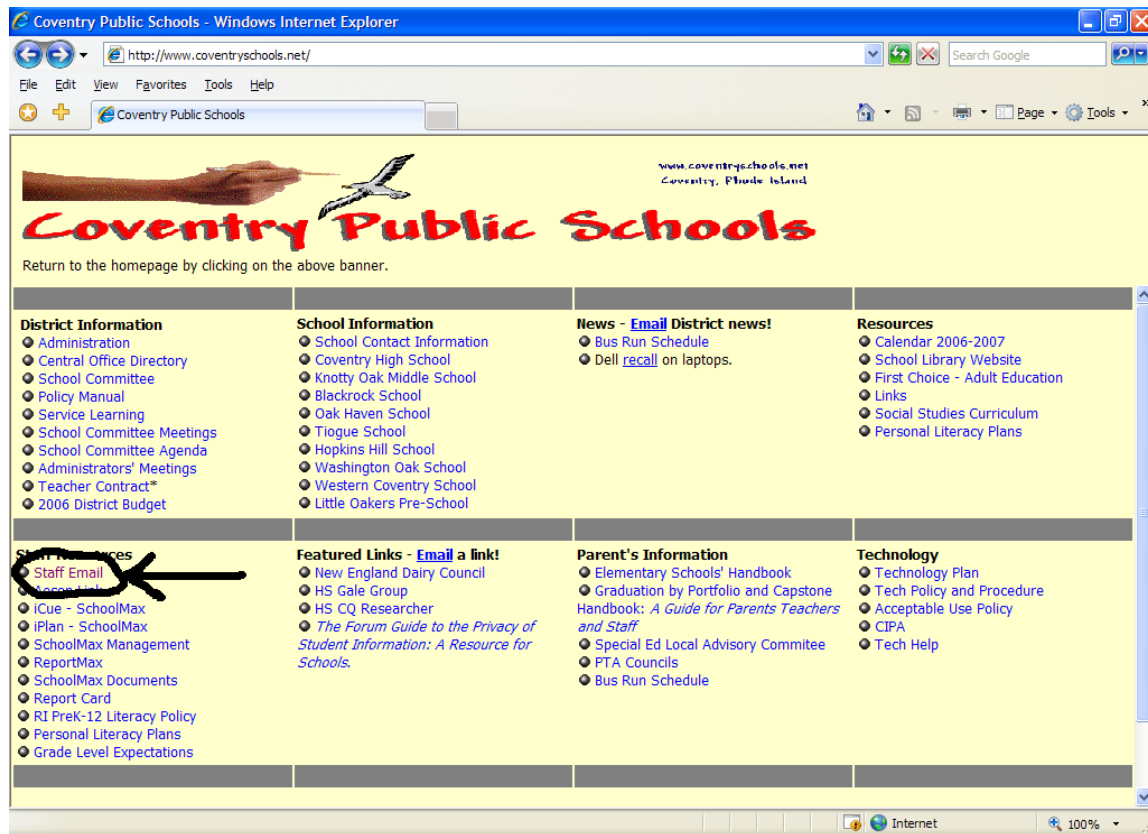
Coventry Public Schools - Windows Internet Explorer

http://www.coventryschools.net/

Search Google

File Edit View Favorites Tools Help

Coventry Public Schools

Page Tools

www.coventryschools.net
Coventry, Rhode Island

Coventry Public Schools

Return to the homepage by clicking on the above banner.

District Information
Administration
Central Office Directory
School Committee
Policy Manual
Service Learning
School Committee Meetings
School Committee Agenda
Administrators' Meetings
Teacher Contract*
2006 District Budget

School Information
School Contact Information
Coventry High School
Knotty Oak Middle School
Blackrock School
Oak Haven School
Tiogue School
Hopkins Hill School
Washington Oak School
Western Coventry School
Little Oakers Pre-School

News - Email District news!
Bus Run Schedule
Dell recall on laptops.

Resources
Calendar 2006-2007
School Library Website
First Choice - Adult Education
Links
Social Studies Curriculum
Personal Literacy Plans

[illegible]ces
Staff Email
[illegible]
iCue - SchoolMax
iPlan - SchoolMax
SchoolMax Management
ReportMax
SchoolMax Documents
Report Card
RI PreK-12 Literacy Policy
Personal Literacy Plans
Grade Level Expectations

Featured Links - Email a link!
New England Dairy Council
HS Gale Group
HS CQ Researcher
The Forum Guide to the Privacy of Student Information: A Resource for Schools.

Parent's Information
Elementary Schools' Handbook
Graduation by Portfolio and Capstone Handbook: A Guide for Parents Teachers and Staff
Special Ed Local Advisory Commitee
PTA Councils
Bus Run Schedule

Technology
Technology Plan
Tech Policy and Procedure
Acceptable Use Policy
CIPA
Tech Help

Internet
100%